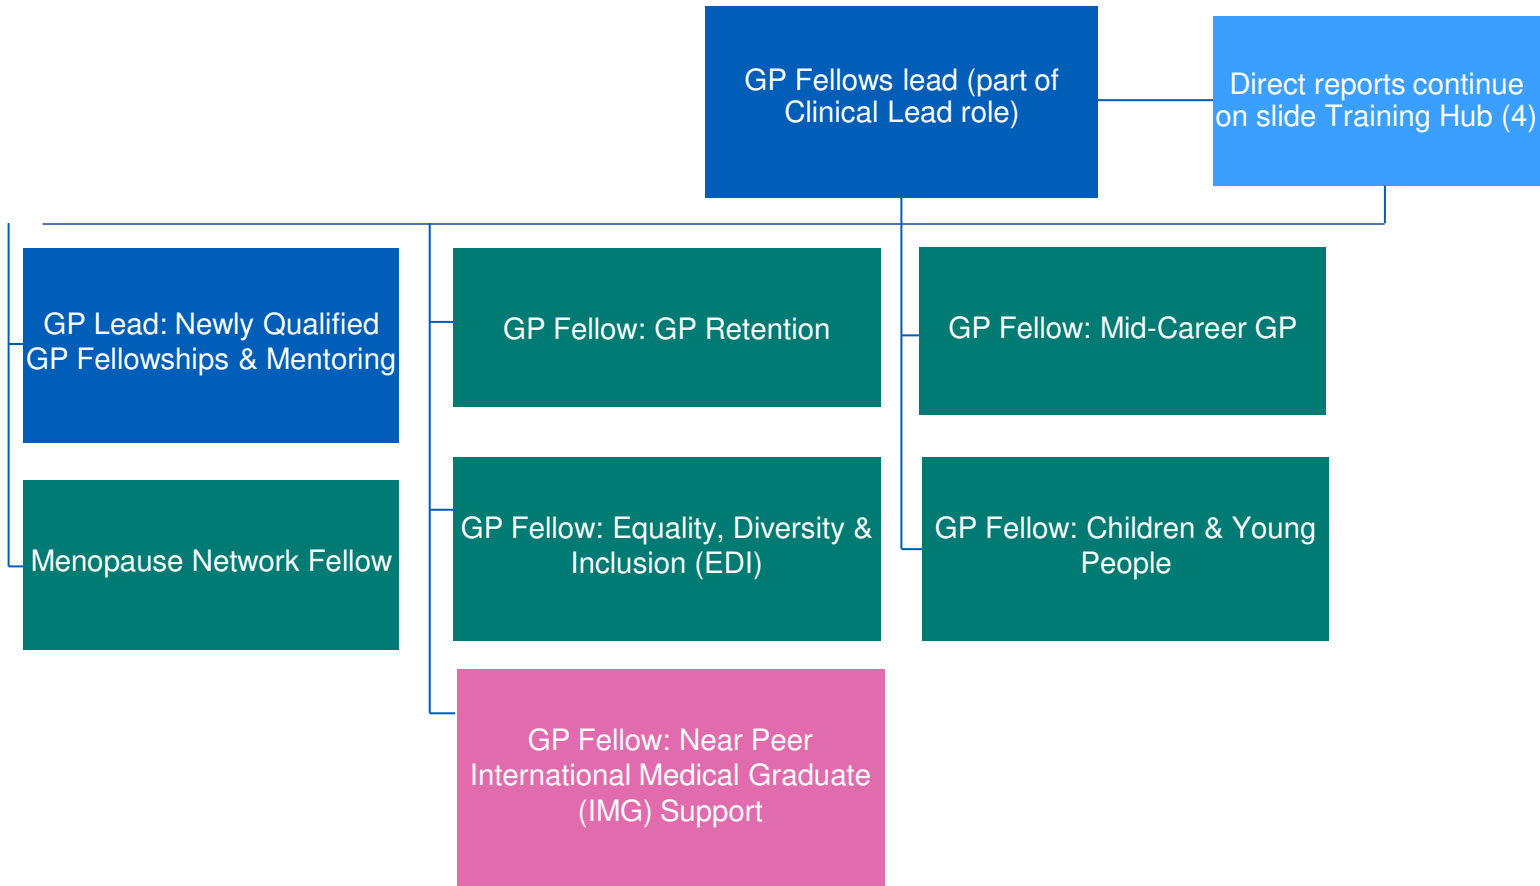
GP Fellows lead (part of Clinical Lead role)

Direct reports continue on slide Training Hub (4)

GP Lead: Newly Qualified GP Fellowships & Mentoring

Menopause Network Fellow

GP Fellow: GP Retention

GP Fellow: Equality, Diversity & Inclusion (EDI)

GP Fellow: Near Peer International Medical Graduate (IMG) Support

GP Fellow: Mid-Career GP

GP Fellow: Children & Young People